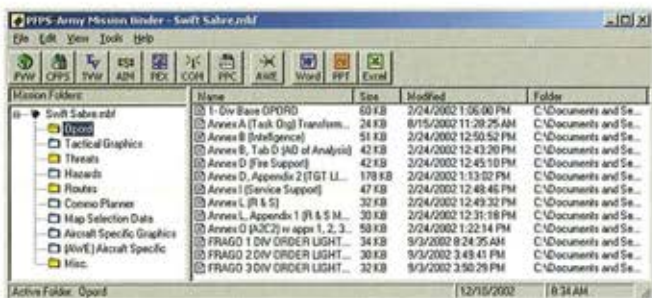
PFPS-Army Mission Binder - Swift Sabre.mbf

File Edit View Tools Help

PVW CFPS TVW AIM PEX CON PFC AWE Word PPT Excel

Mission Folders:

Swift Sabre.mbf
Opord
Tactical Graphics
Threats
Hazards
Routes
Commo Planner
Map Selection Data
Aircraft Specific Graphics
(AWE) Aircraft Specific
Misc.

| Name | Size | Modified | Folder |
|---|---|---|---|
| 1-Div Base OPORD | 60 KB | 2/24/2002 1:06:00 PM | C:\Documents and Se... |
| Annex A (Task Org) Transform... | 24 KB | 8/15/2002 11:39:25 AM | C:\Documents and Se... |
| Annex B (Intelligence) | 51 KB | 2/24/2002 12:50:52 PM | C:\Documents and Se... |
| Annex B, Tab D (AO of Analysis) | 42 KB | 2/24/2002 12:43:20 PM | C:\Documents and Se... |
| Annex D (Fire Support) | 42 KB | 2/24/2002 12:45:10 PM | C:\Documents and Se... |
| Annex D, Appendix 2 (TGT LI... | 178 KB | 2/24/2002 1:13:02 PM | C:\Documents and Se... |
| Annex I (Service Support) | 47 KB | 2/24/2002 12:48:46 PM | C:\Documents and Se... |
| Annex L (R & S) | 32 KB | 2/24/2002 12:49:32 PM | C:\Documents and Se... |
| Annex L, Appendix 1 (R & S M... | 30 KB | 2/24/2002 12:31:18 PM | C:\Documents and Se... |
| Annex O (A2C2) w appx 1, 2, 3... | 58 KB | 2/24/2002 1:22:14 PM | C:\Documents and Se... |
| FRAGO 1 DIV ORDER LIGHT... | 34 KB | 9/3/2002 8:24:35 AM | C:\Documents and Se... |
| FRAGO 2 DIV ORDER LIGHT... | 30 KB | 9/3/2002 3:49:41 PM | C:\Documents and Se... |
| FRAGO 3 DIV ORDER LIGHT... | 32 KB | 9/3/2002 3:50:29 PM | C:\Documents and Se... |

Active Folder: Opord | 12/10/2002 | 8:34 AM